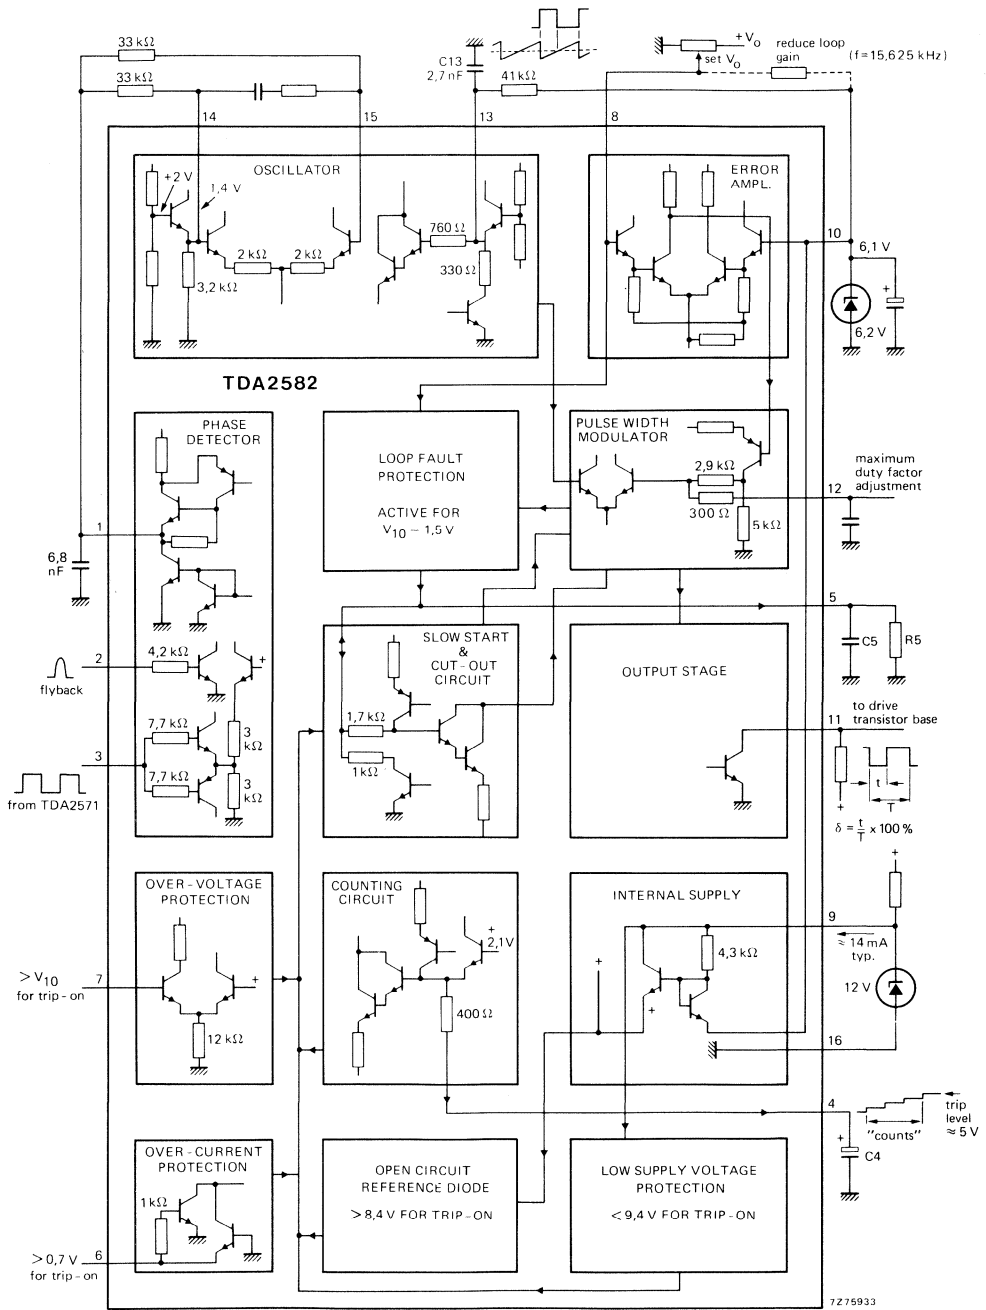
33 kΩ
33 kΩ
C13
2,7 nF
41 kΩ
+V$_o$
set V$_o$
reduce loop gain
(f = 15,625 kHz)
14
15
13
8
OSCILLATOR
+2 V
1,4 V
2 kΩ
2 kΩ
3,2 kΩ
760 Ω
330 Ω
ERROR AMPL.
10
6,1 V
6,2 V
TDA2582
PHASE DETECTOR
LOOP FAULT PROTECTION
ACTIVE FOR
V$_{10}$ − 1,5 V
PULSE WIDTH MODULATOR
2,9 kΩ
300 Ω
5 kΩ
12
maximum duty factor adjustment
1
6,8 nF
5
C5
R5
SLOW START & CUT-OUT CIRCUIT
OUTPUT STAGE
2
flyback
4,2 kΩ
1,7 kΩ
1 kΩ
to drive transistor base
11
3
7,7 kΩ
7,7 kΩ
3 kΩ
3 kΩ
from TDA2571
t
T
$\delta = \frac{t}{T} \times 100\,\%$
OVER-VOLTAGE PROTECTION
COUNTING CIRCUIT
2,1 V
INTERNAL SUPPLY
4,3 kΩ
9
≈ 14 mA typ.
12 V
>V$_{10}$ for trip-on
7
12 kΩ
400 Ω
16
4
trip level ≈ 5 V
"counts"
C4
OVER-CURRENT PROTECTION
1 kΩ
OPEN CIRCUIT REFERENCE DIODE
>8,4 V FOR TRIP-ON
LOW SUPPLY VOLTAGE PROTECTION
<9,4 V FOR TRIP-ON
>0,7 V for trip-on
6
7Z75933